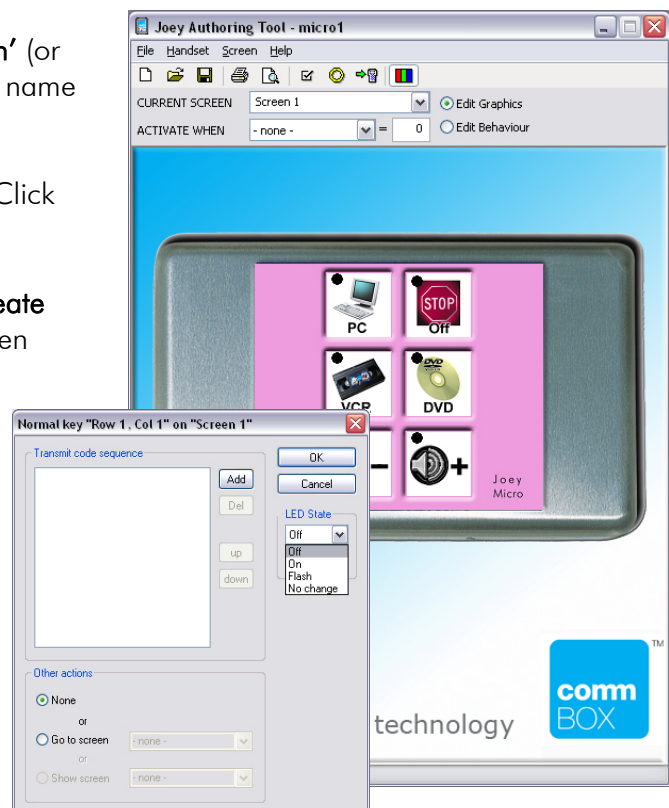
n' (or
name

Click

eate
en

Joey Authoring Tool - micro1

File Handset Screen Help

CURRENT SCREEN Screen 1 Edit Graphics

ACTIVATE WHEN - none - = 0 Edit Behaviour

PC

STOP

Off

VCR

DVD

DVD

Joey
Micro

Normal key "Row 1, Col 1" on "Screen 1"

Transmit code sequence

Add

Del

up

down

OK

Cancel

LED State

Off

Off

On

Flash

No change

Other actions

None

or

Go to screen - none -

or

Show screen - none -

technology

comm
BOX

TM